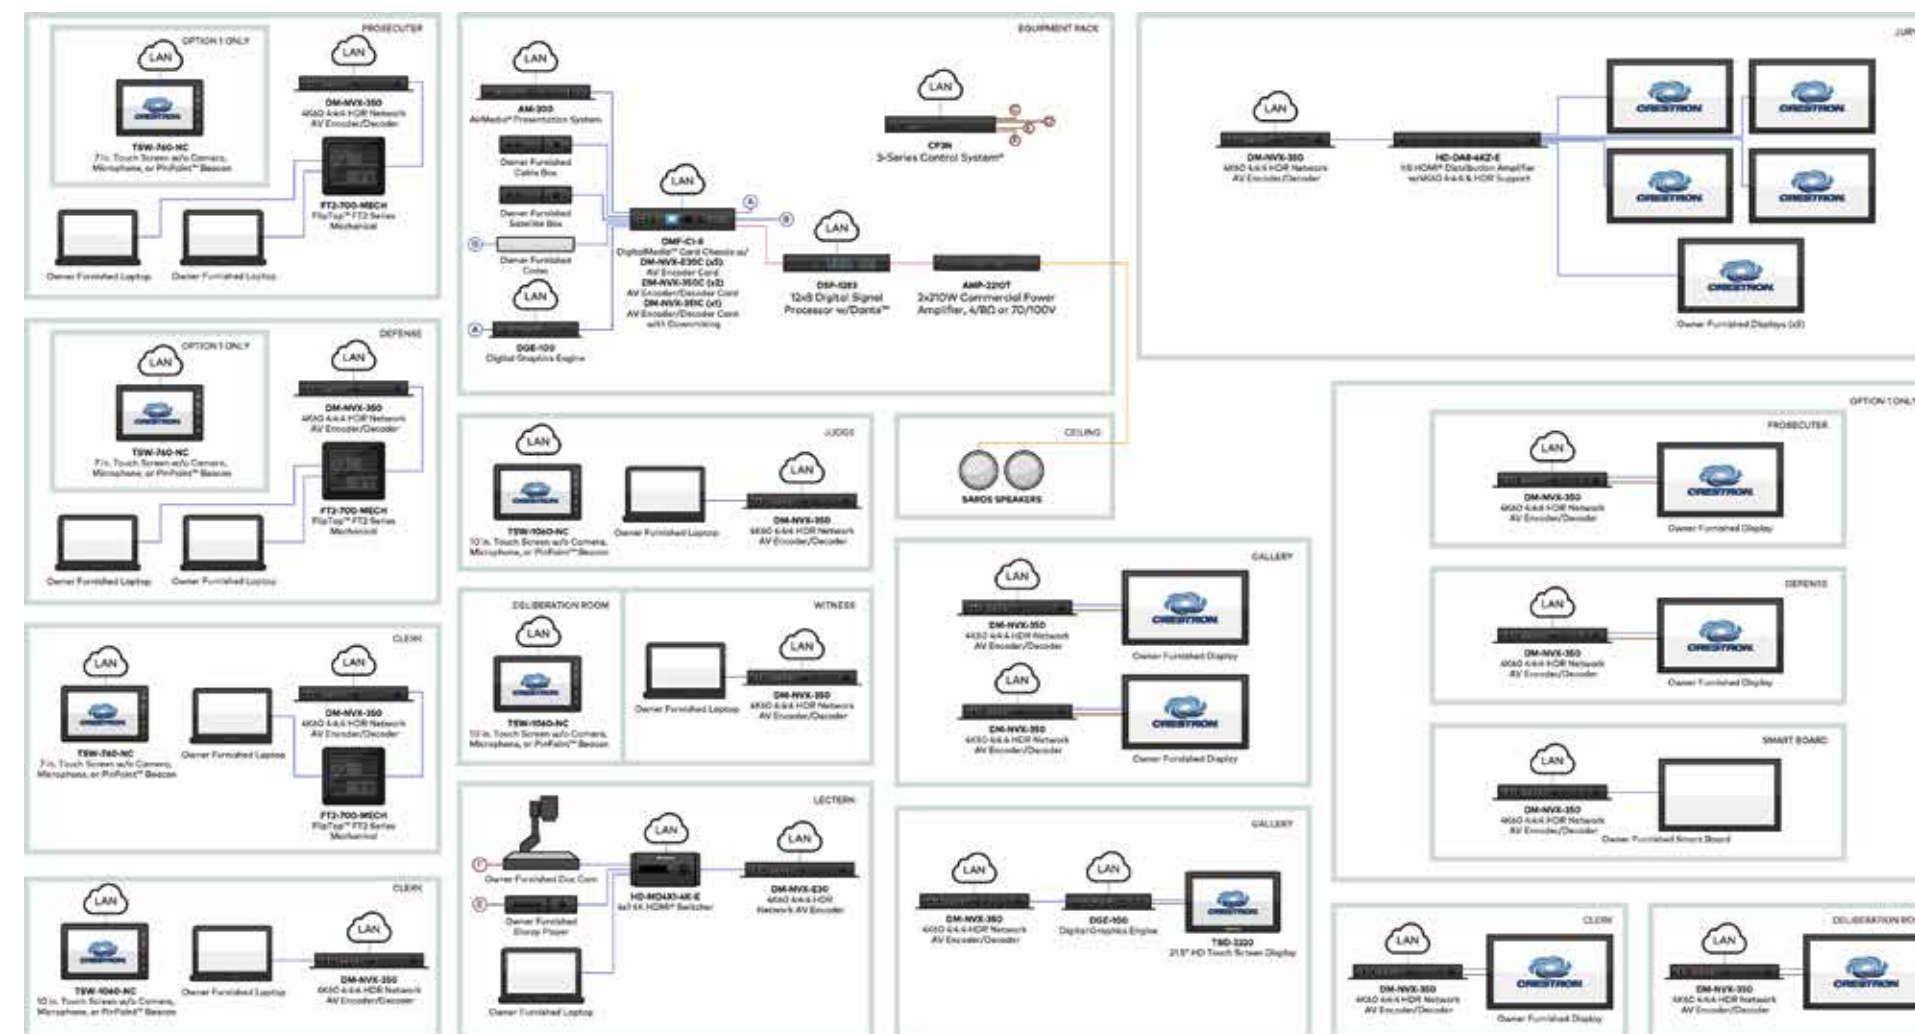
PROSECUTER

OPTION 1 ONLY

LAN

CRESTRON

TSW-760-NC
7 in. Touch Screen w/o Camera, Microphone, or PinPoint™ Beacon

LAN

DM-NVX-350
4K60 4:4:4 HDR Network AV Encoder/Decoder

FT2-700-MECH
FlipTop™ FT2 Series Mechanical

Owner Furnished Laptop

Owner Furnished Laptop

DEFENSE

OPTION 1 ONLY

LAN

CRESTRON

TSW-760-NC
7 in. Touch Screen w/o Camera, Microphone, or PinPoint™ Beacon

LAN

DM-NVX-350
4K60 4:4:4 HDR Network AV Encoder/Decoder

FT2-700-MECH
FlipTop™ FT2 Series Mechanical

Owner Furnished Laptop

Owner Furnished Laptop

CLERK

LAN

CRESTRON

TSW-760-NC
7 in. Touch Screen w/o Camera, Microphone, or PinPoint™ Beacon

Owner Furnished Laptop

LAN

DM-NVX-350
4K60 4:4:4 HDR Network AV Encoder/Decoder

FT2-700-MECH
FlipTop™ FT2 Series Mechanical

CLERK

LAN

CRESTRON

TSW-1060-NC
10 in. Touch Screen w/o Camera, Microphone, or PinPoint™ Beacon

Owner Furnished Laptop

LAN

DM-NVX-350
4K60 4:4:4 HDR Network AV Encoder/Decoder

EQUIPMENT PACK

LAN

AM-300
AirMedia® Presentation System

Owner Furnished Cable Box

Owner Furnished Satellite Box

Owner Furnished Codec

LAN

DGE-100
Digital Graphics Engine

LAN

DMF-CI-8
DigitalMedia™ Card Chassis w/ DM-NVX-E30C (x5) AV Encoder Card DM-NVX-350C (x2) AV Encoder/Decoder Card DM-NVX-351C (x1) AV Encoder/Decoder Card with Downmixing

LAN

CP3N
3-Series Control System®

LAN

DSP-1283
12x8 Digital Signal Processor w/Dante™

AMP-2210T
2x210W Commercial Power Amplifier, 4/8Ω or 70/100V

JURY

LAN

DM-NVX-350
4K60 4:4:4 HDR Network AV Encoder/Decoder

HD-DA8-4KZ-E
1:8 HDMI® Distribution Amplifier w/4K60 4:4:4 HDR Support

CRESTRON

CRESTRON

CRESTRON

CRESTRON

CRESTRON

Owner Furnished Displays (x5)

JUDGE

LAN

CRESTRON

TSW-1060-NC
10 in. Touch Screen w/o Camera, Microphone, or PinPoint™ Beacon

Owner Furnished Laptop

LAN

DM-NVX-350
4K60 4:4:4 HDR Network AV Encoder/Decoder

CEILING

SAROS SPEAKERS

DELIBERATION ROOM

LAN

CRESTRON

TSW-1060-NC
10 in. Touch Screen w/o Camera, Microphone, or PinPoint™ Beacon

WITNESS

Owner Furnished Laptop

LAN

DM-NVX-350
4K60 4:4:4 HDR Network AV Encoder/Decoder

GALLERY

LAN

DM-NVX-350
4K60 4:4:4 HDR Network AV Encoder/Decoder

CRESTRON

Owner Furnished Display

LAN

DM-NVX-350
4K60 4:4:4 HDR Network AV Encoder/Decoder

CRESTRON

Owner Furnished Display

LECTERN

Owner Furnished Doc Cam

Owner Furnished Bluray Player

Owner Furnished Laptop

LAN

HD-MD4X1-4K-E
4x1 4K HDMI® Switcher

LAN

DM-NVX-E30
4K60 4:4:4 HDR Network AV Encoder

GALLERY

LAN

DM-NVX-350
4K60 4:4:4 HDR Network AV Encoder/Decoder

LAN

DGE-100
Digital Graphics Engine

CRESTRON

TSD-2220
21.5" HD Touch Screen Display

OPTION 1 ONLY

PROSECUTER

LAN

DM-NVX-350
4K60 4:4:4 HDR Network AV Encoder/Decoder

CRESTRON

Owner Furnished Display

DEFENSE

LAN

DM-NVX-350
4K60 4:4:4 HDR Network AV Encoder/Decoder

CRESTRON

Owner Furnished Display

SMART BOARD

LAN

DM-NVX-350
4K60 4:4:4 HDR Network AV Encoder/Decoder

Owner Furnished Smart Board

CLERK

LAN

DM-NVX-350
4K60 4:4:4 HDR Network AV Encoder/Decoder

CRESTRON

Owner Furnished Display

DELIBERATION RO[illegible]

LAN

DM-NVX-350
4K60 4:4:4 HDR Network AV Encoder/Decoder

CRESTRON